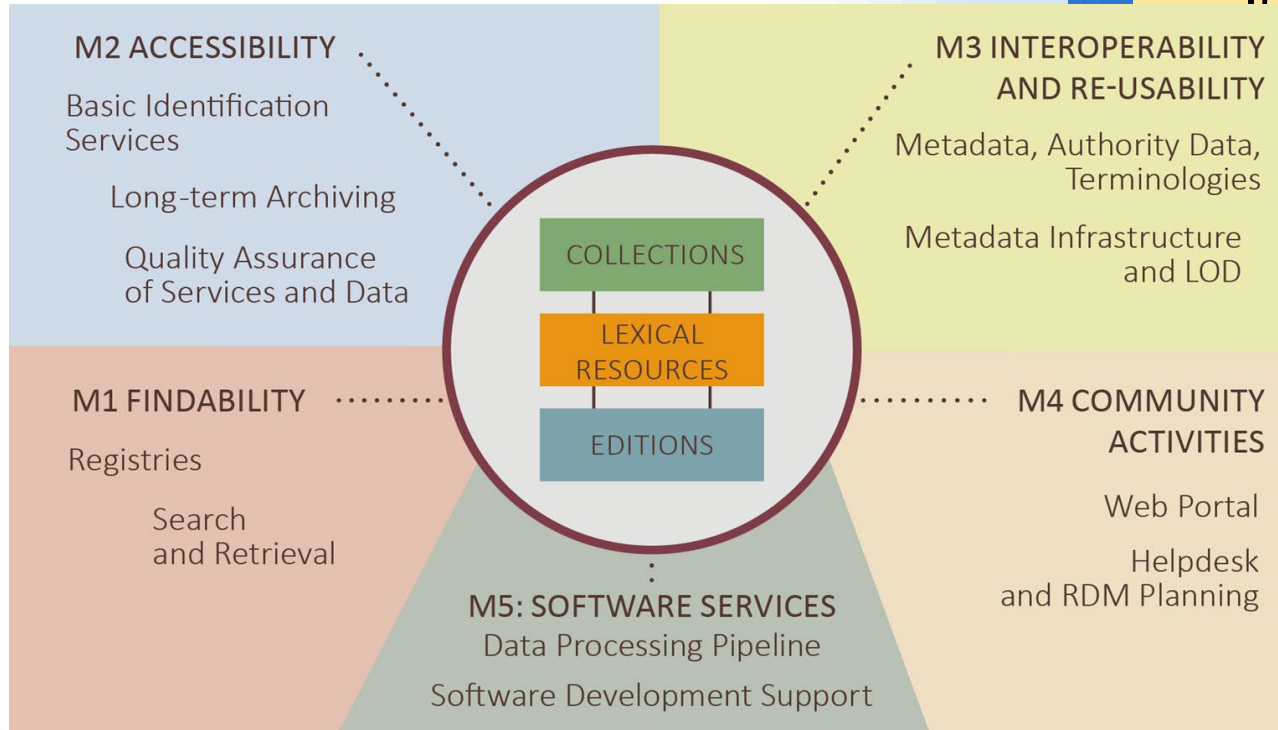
M2 ACCESSIBILITY

Basic Identification Services

Long-term Archiving

Quality Assurance of Services and Data

M3 INTEROPERABILITY AND RE-USABILITY

Metadata, Authority Data, Terminologies

Metadata Infrastructure and LOD

COLLECTIONS

LEXICAL RESOURCES

EDITIONS

M1 FINDABILITY

Registries

Search and Retrieval

M4 COMMUNITY ACTIVITIES

Web Portal

Helpdesk and RDM Planning

M5: SOFTWARE SERVICES

Data Processing Pipeline

Software Development Support